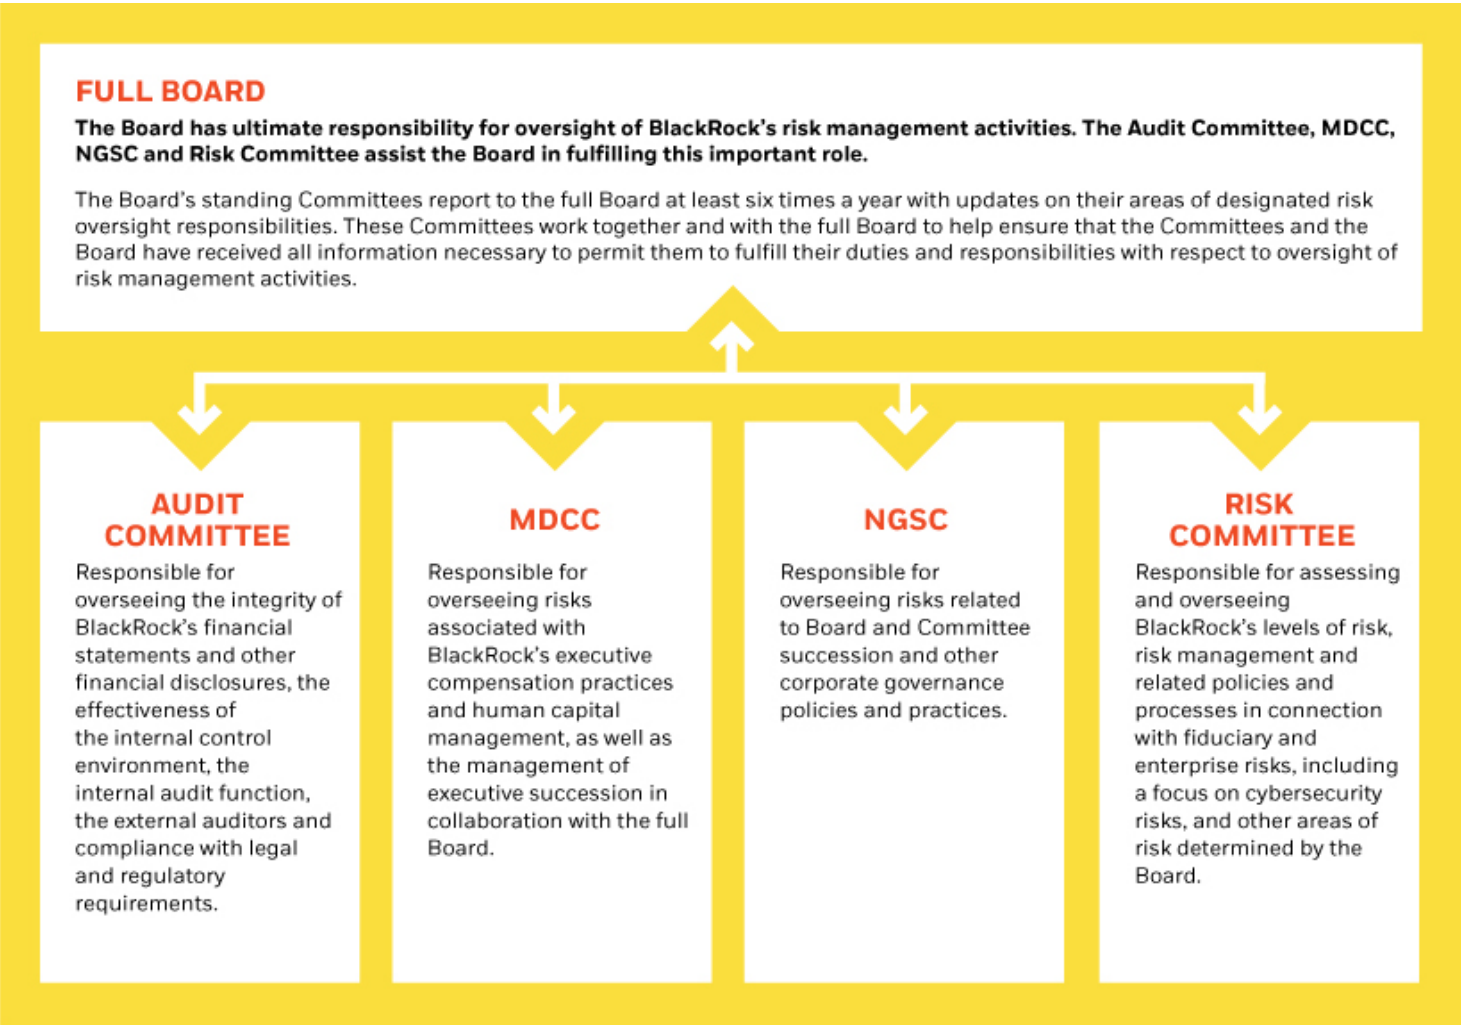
FULL BOARD

The Board has ultimate responsibility for oversight of BlackRock's risk management activities. The Audit Committee, MDCC, NGSC and Risk Committee assist the Board in fulfilling this important role.

The Board's standing Committees report to the full Board at least six times a year with updates on their areas of designated risk oversight responsibilities. These Committees work together and with the full Board to help ensure that the Committees and the Board have received all information necessary to permit them to fulfill their duties and responsibilities with respect to oversight of risk management activities.

AUDIT COMMITTEE

Responsible for overseeing the integrity of BlackRock's financial statements and other financial disclosures, the effectiveness of the internal control environment, the internal audit function, the external auditors and compliance with legal and regulatory requirements.

MDCC

Responsible for overseeing risks associated with BlackRock's executive compensation practices and human capital management, as well as the management of executive succession in collaboration with the full Board.

NGSC

Responsible for overseeing risks related to Board and Committee succession and other corporate governance policies and practices.

RISK COMMITTEE

Responsible for assessing and overseeing BlackRock's levels of risk, risk management and related policies and processes in connection with fiduciary and enterprise risks, including a focus on cybersecurity risks, and other areas of risk determined by the Board.